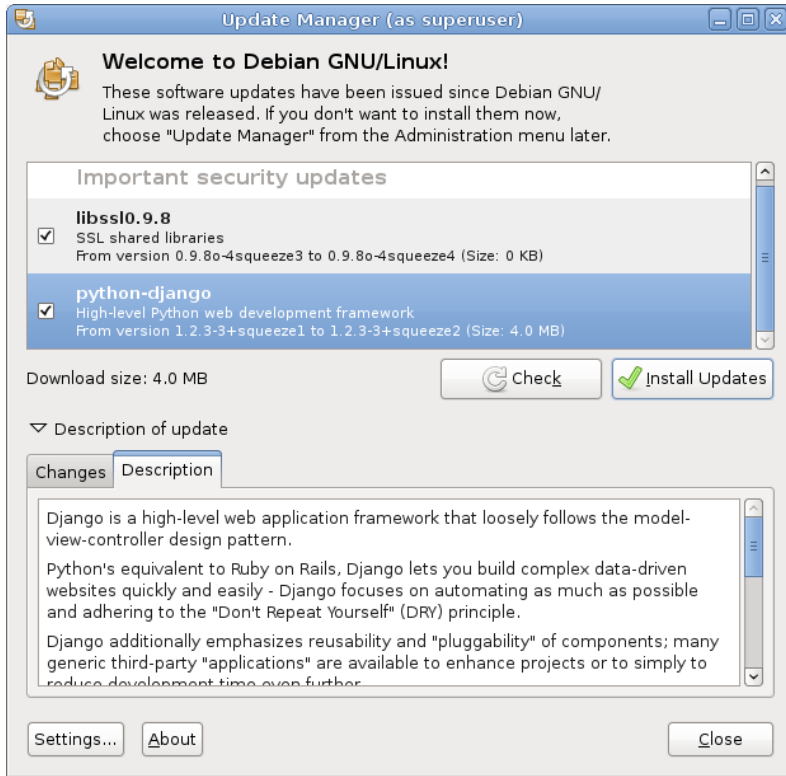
Update Manager (as superuser)

Welcome to Debian GNU/Linux!

These software updates have been issued since Debian GNU/Linux was released. If you don't want to install them now, choose "Update Manager" from the Administration menu later.

Important security updates

libssl0.9.8
SSL shared libraries
From version 0.9.8o-4squeeze3 to 0.9.8o-4squeeze4 (Size: 0 KB)

python-django
High-level Python web development framework
From version 1.2.3-3+squeeze1 to 1.2.3-3+squeeze2 (Size: 4.0 MB)

Download size: 4.0 MB

Check

Install Updates

Description of update

Changes

Description

Django is a high-level web application framework that loosely follows the model-view-controller design pattern.

Python's equivalent to Ruby on Rails, Django lets you build complex data-driven websites quickly and easily - Django focuses on automating as much as possible and adhering to the "Don't Repeat Yourself" (DRY) principle.

Django additionally emphasizes reusability and "pluggability" of components; many generic third-party "applications" are available to enhance projects or to simply to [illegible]

Settings...

About

Close